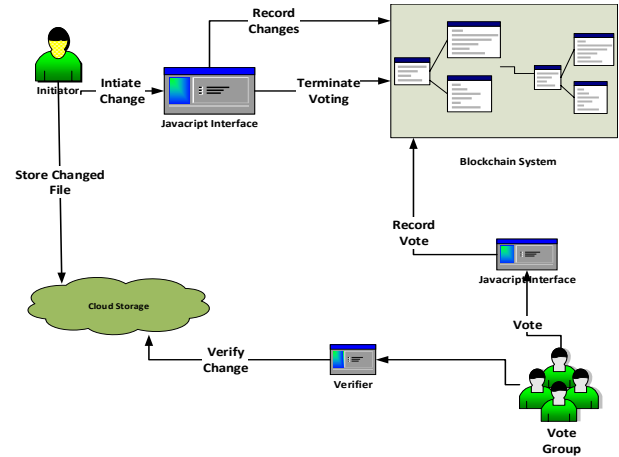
Record Changes

Initiator

Intiate Change

Javacript Interface

Terminate Voting

Blockchain System

Store Changed File

Record Vote

Javacript Interface

Cloud Storage

Vote

Verify Change

Verifier

Vote Group